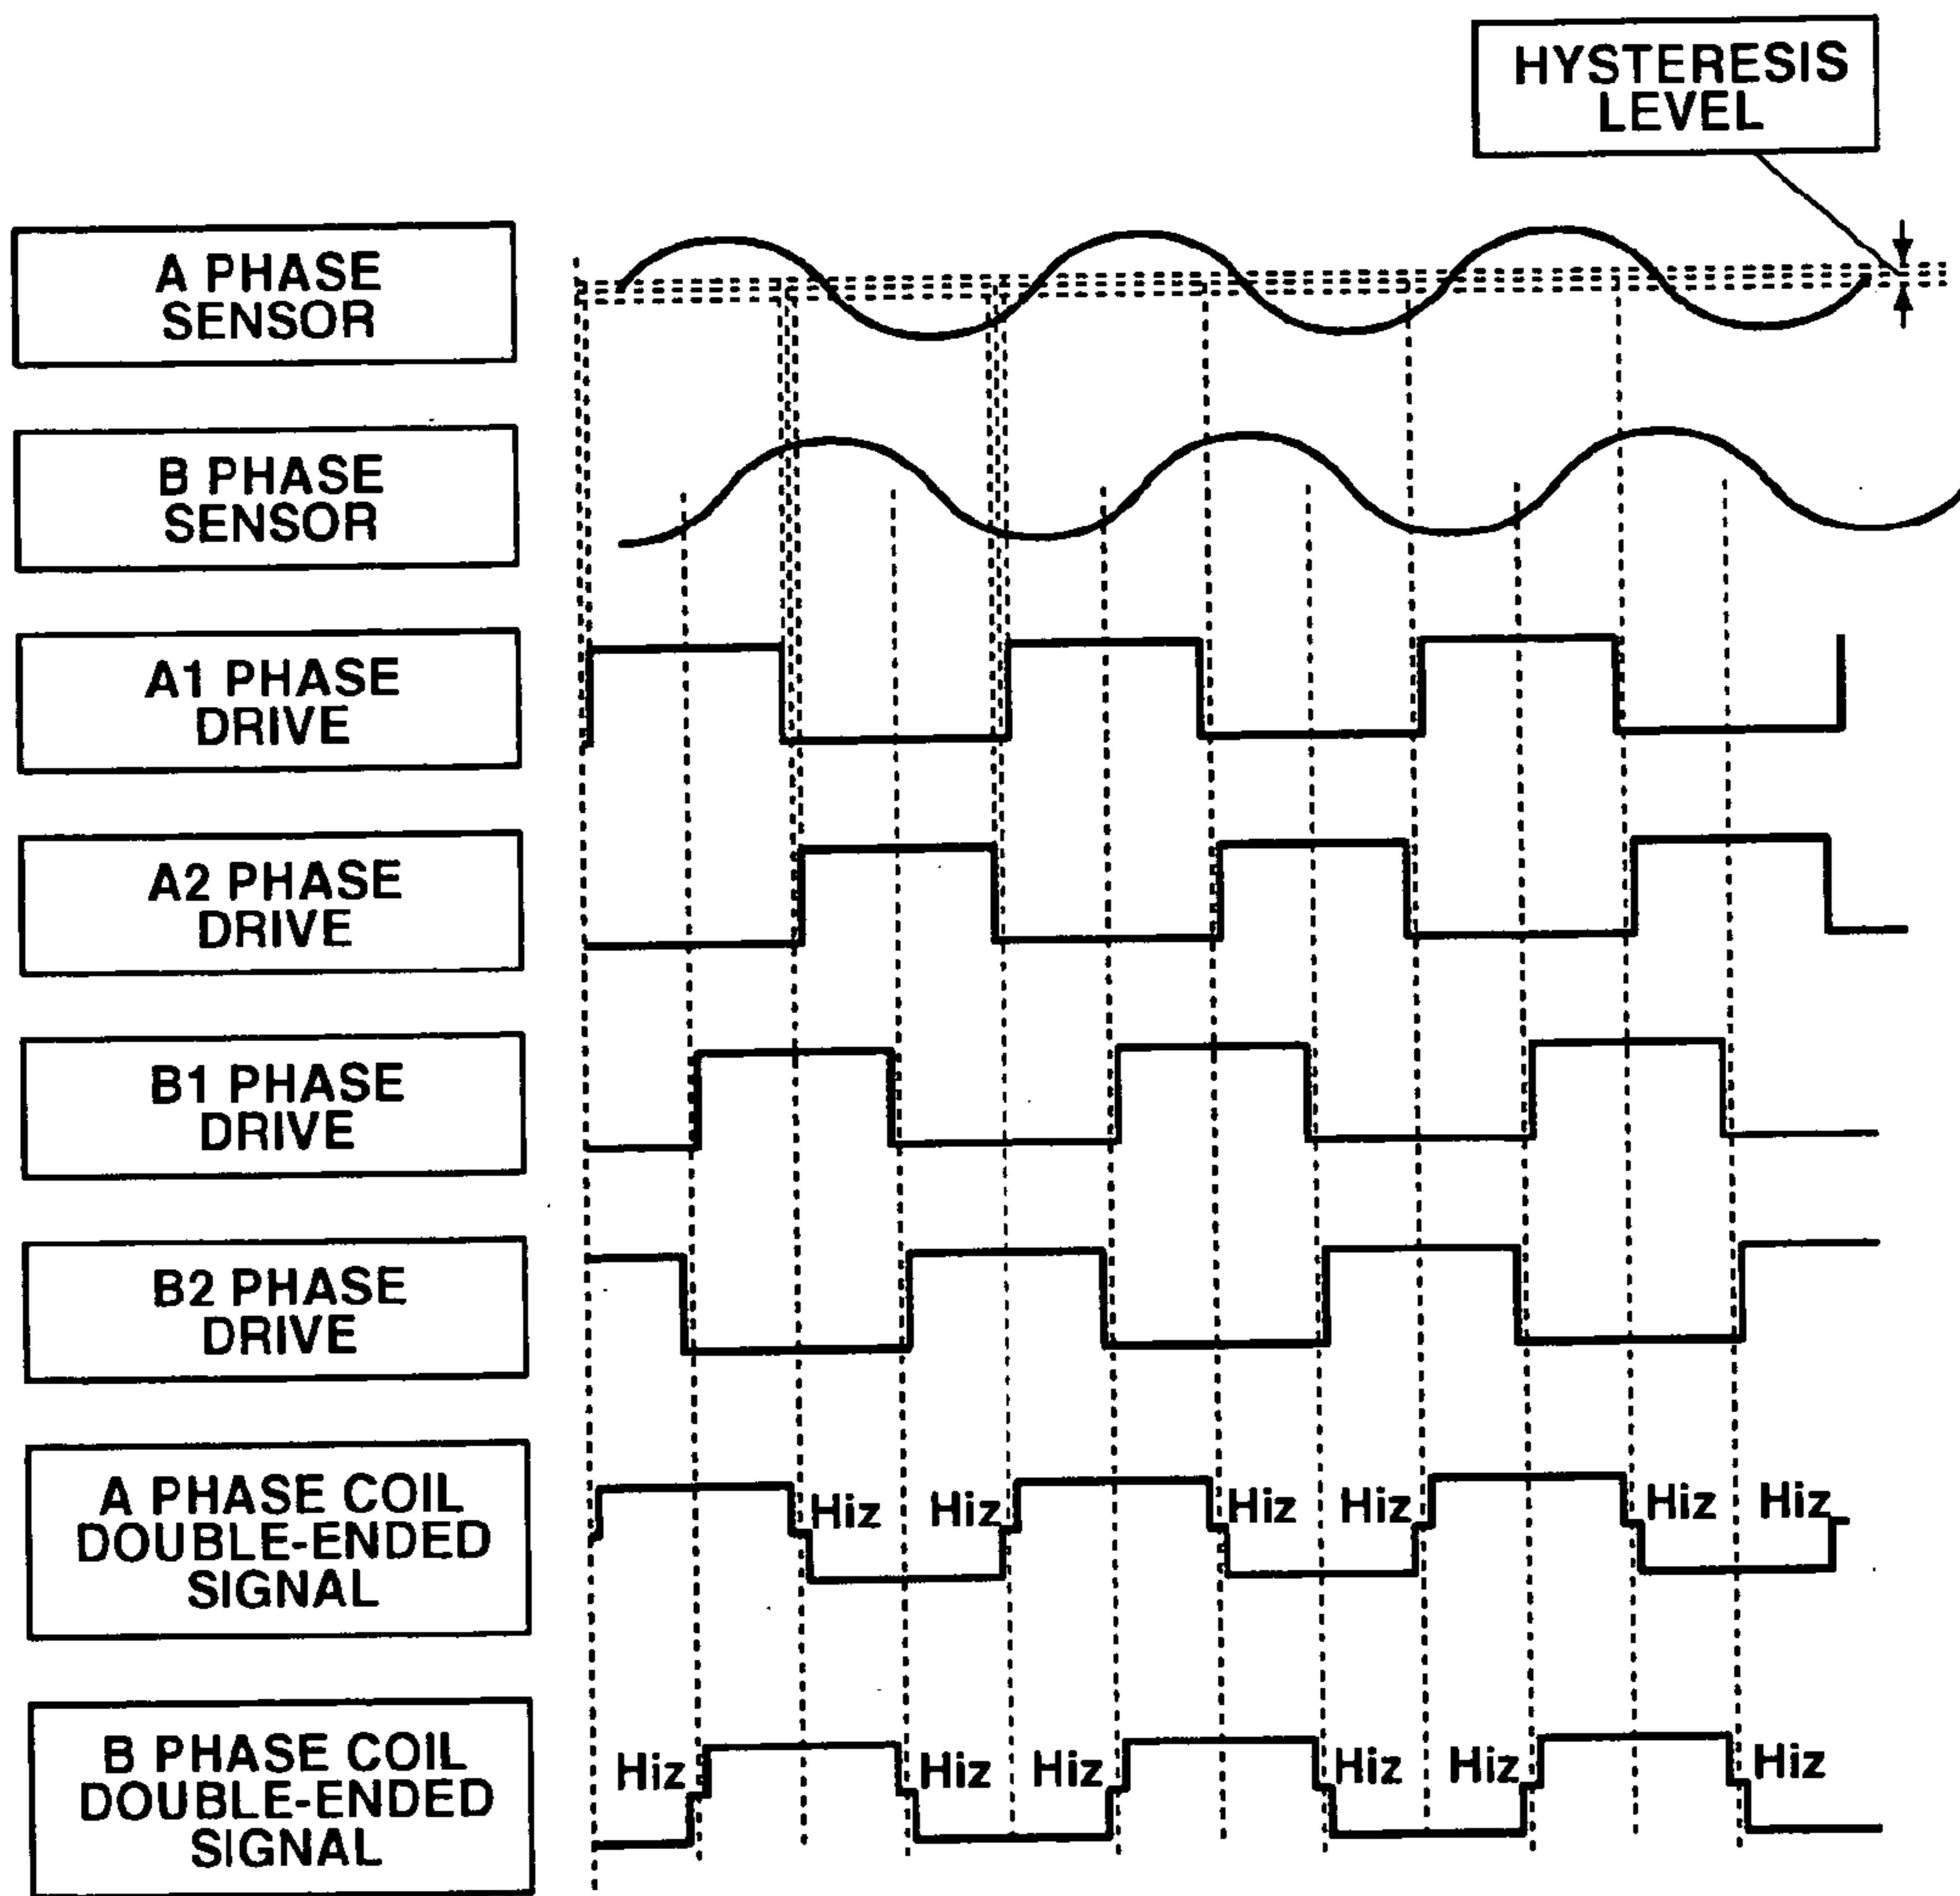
HYSTERESIS LEVEL

A PHASE SENSOR

B PHASE SENSOR

A1 PHASE DRIVE

A2 PHASE DRIVE

B1 PHASE DRIVE

B2 PHASE DRIVE

A PHASE COIL DOUBLE-ENDED SIGNAL

Hiz Hiz Hiz Hiz Hiz Hiz

B PHASE COIL DOUBLE-ENDED SIGNAL

Hiz Hiz Hiz Hiz Hiz Hiz